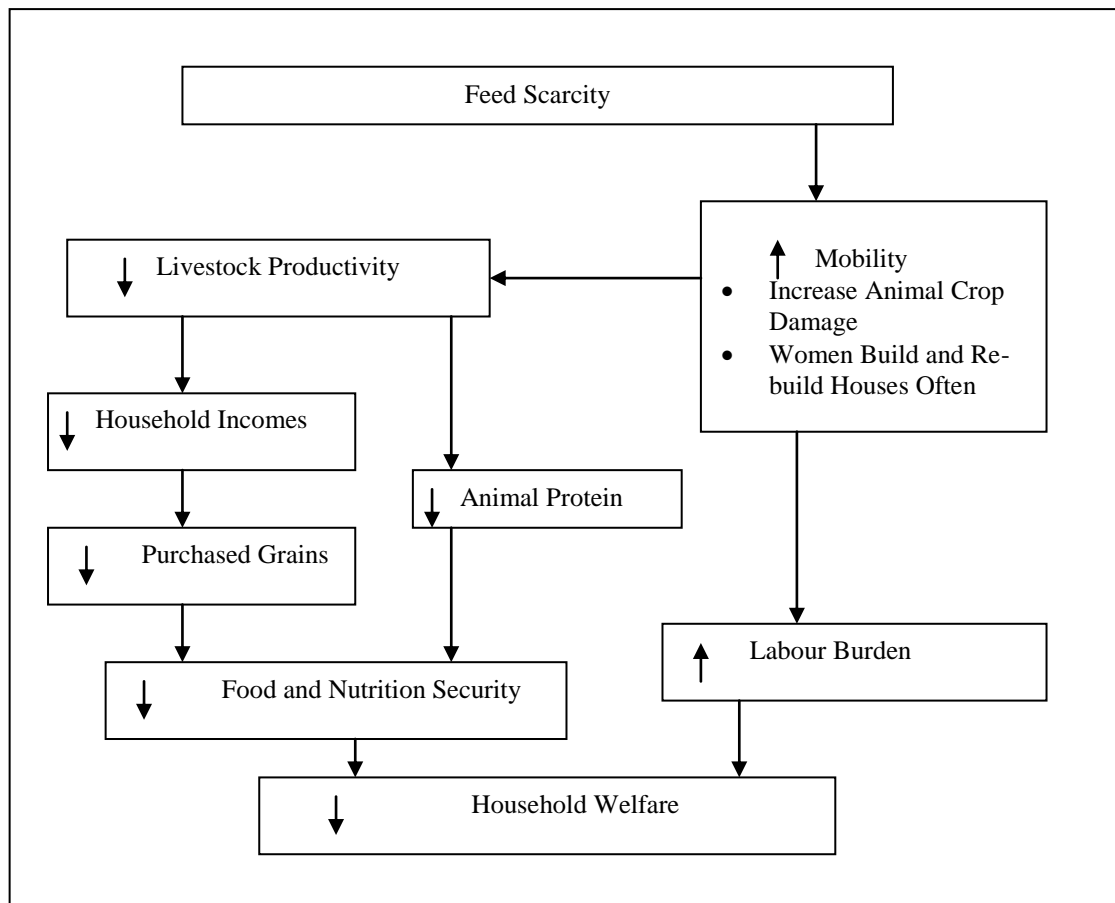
Feed Scarcity

↑ Mobility
- Increase Animal Crop Damage
- Women Build and Rebuild Houses Often

↓ Livestock Productivity

↓ Household Incomes

↓ Animal Protein

↓ Purchased Grains

↑ Labour Burden

↓ Food and Nutrition Security

↓ Household Welfare